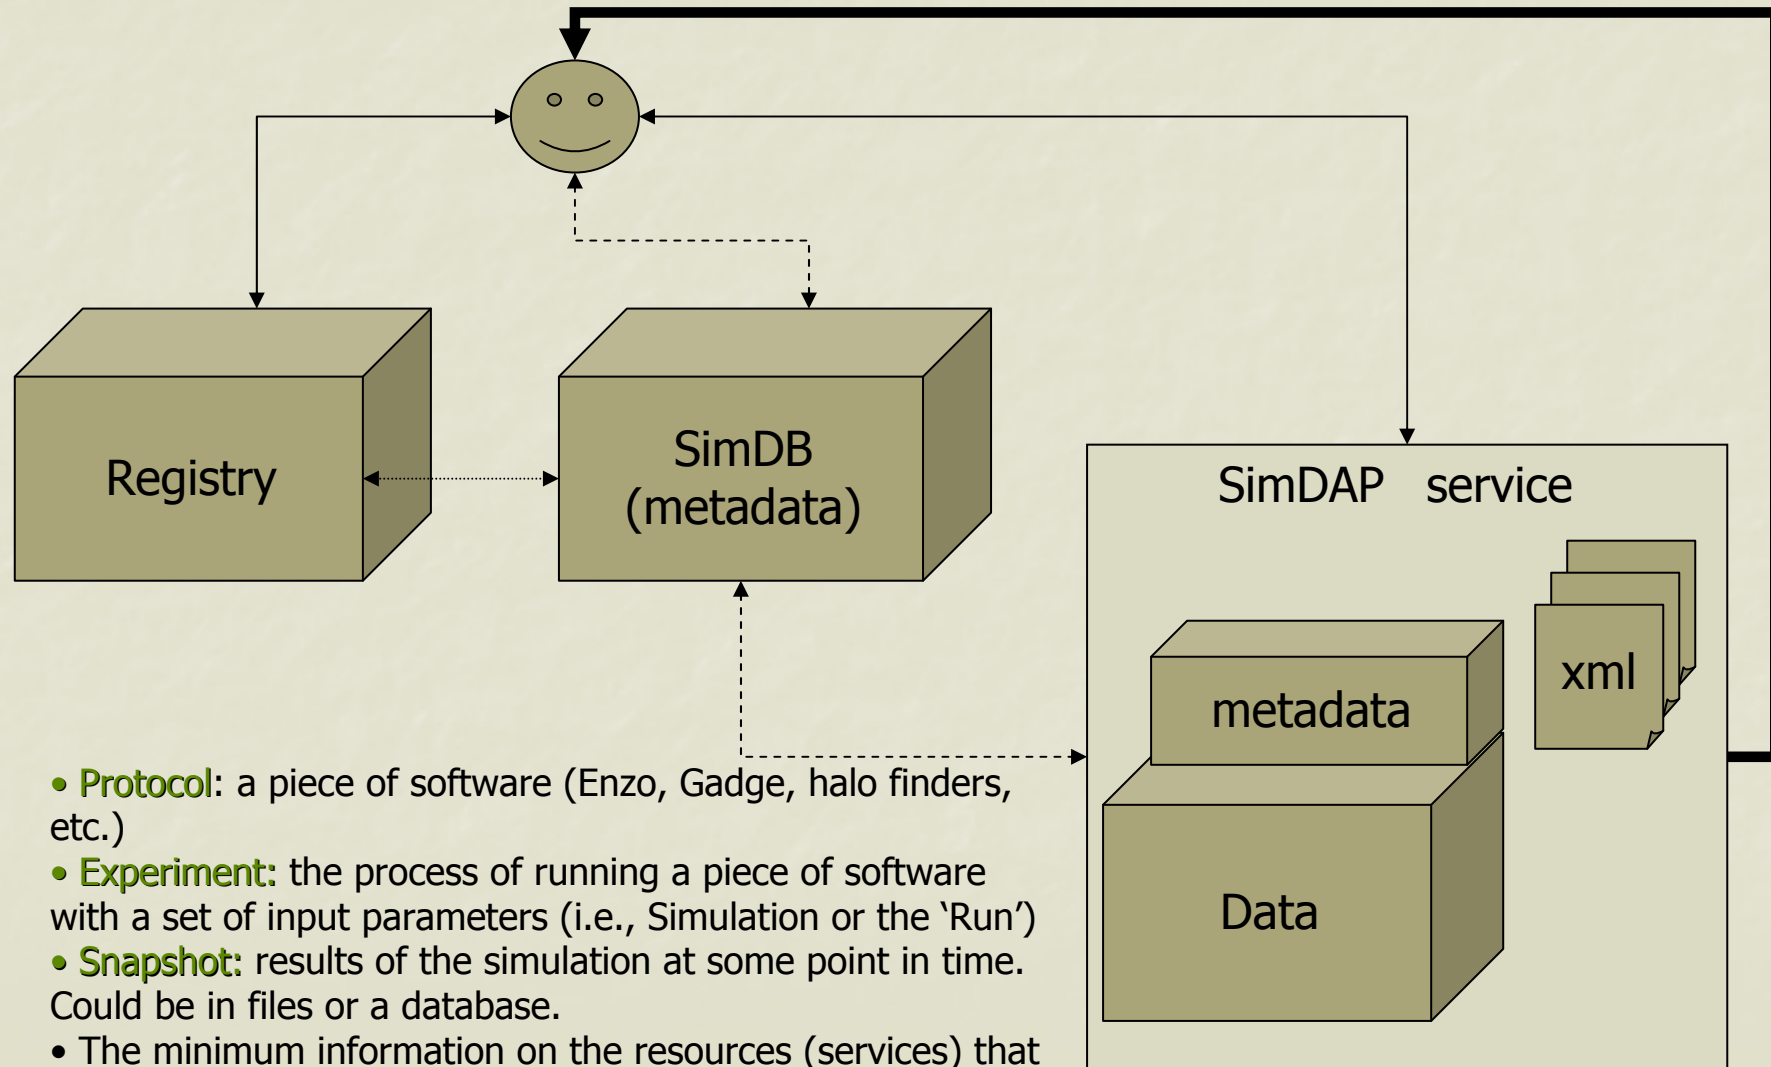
Registry

SimDB (metadata)

SimDAP service

xml

metadata

Data

• Protocol: a piece of software (Enzo, Gadge, halo finders, etc.)
• Experiment: the process of running a piece of software with a set of input parameters (i.e., Simulation or the 'Run')
• Snapshot: results of the simulation at some point in time. Could be in files or a database.
• The minimum information on the resources (services) that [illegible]